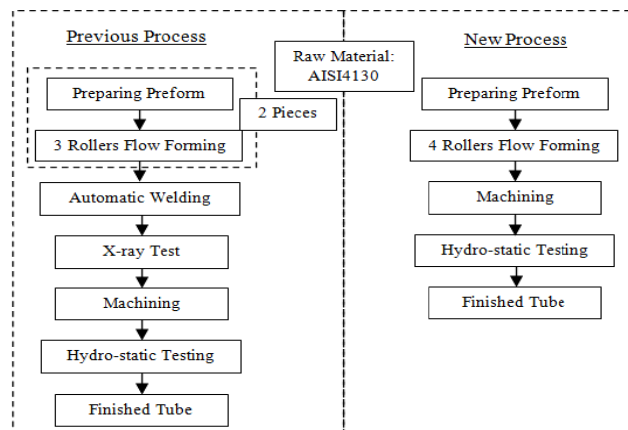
Previous Process

Raw Material: AISI4130

New Process

Preparing Preform

2 Pieces

3 Rollers Flow Forming

Automatic Welding

X-ray Test

Machining

Hydro-static Testing

Finished Tube

Preparing Preform

4 Rollers Flow Forming

Machining

Hydro-static Testing

Finished Tube